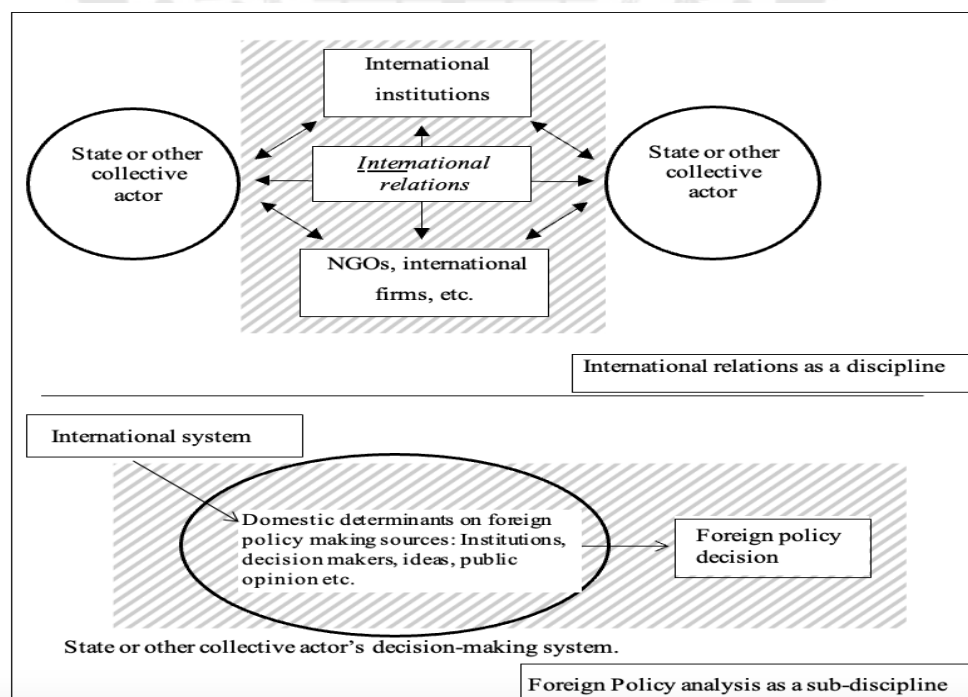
International institutions

State or other collective actor

*International relations*

State or other collective actor

NGOs, international firms, etc.

International relations as a discipline

International system

Domestic determinants on foreign policy making sources: Institutions, decision makers, ideas, public opinion etc.

Foreign policy decision

State or other collective actor's decision-making system.

Foreign Policy analysis as a sub-discipline